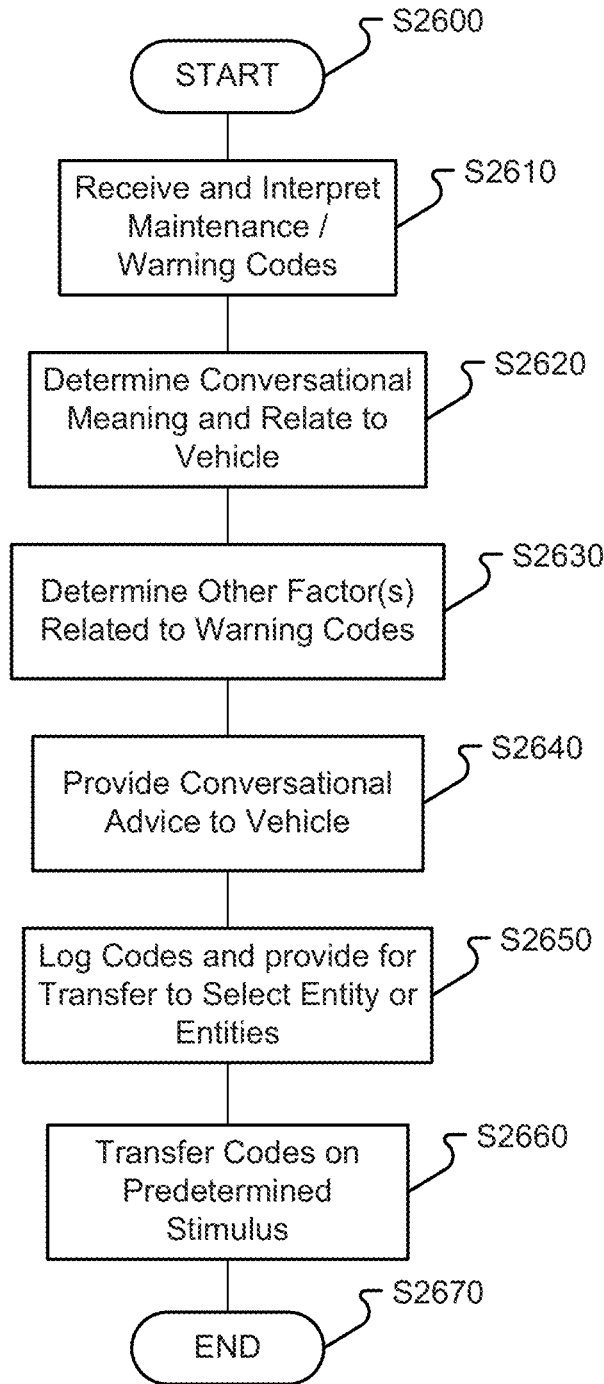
S2600
START

S2610
Receive and Interpret Maintenance / Warning Codes

S2620
Determine Conversational Meaning and Relate to Vehicle

S2630
Determine Other Factor(s) Related to Warning Codes

S2640
Provide Conversational Advice to Vehicle

S2650
Log Codes and provide for Transfer to Select Entity or Entities

S2660
Transfer Codes on Predetermined Stimulus

S2670
END